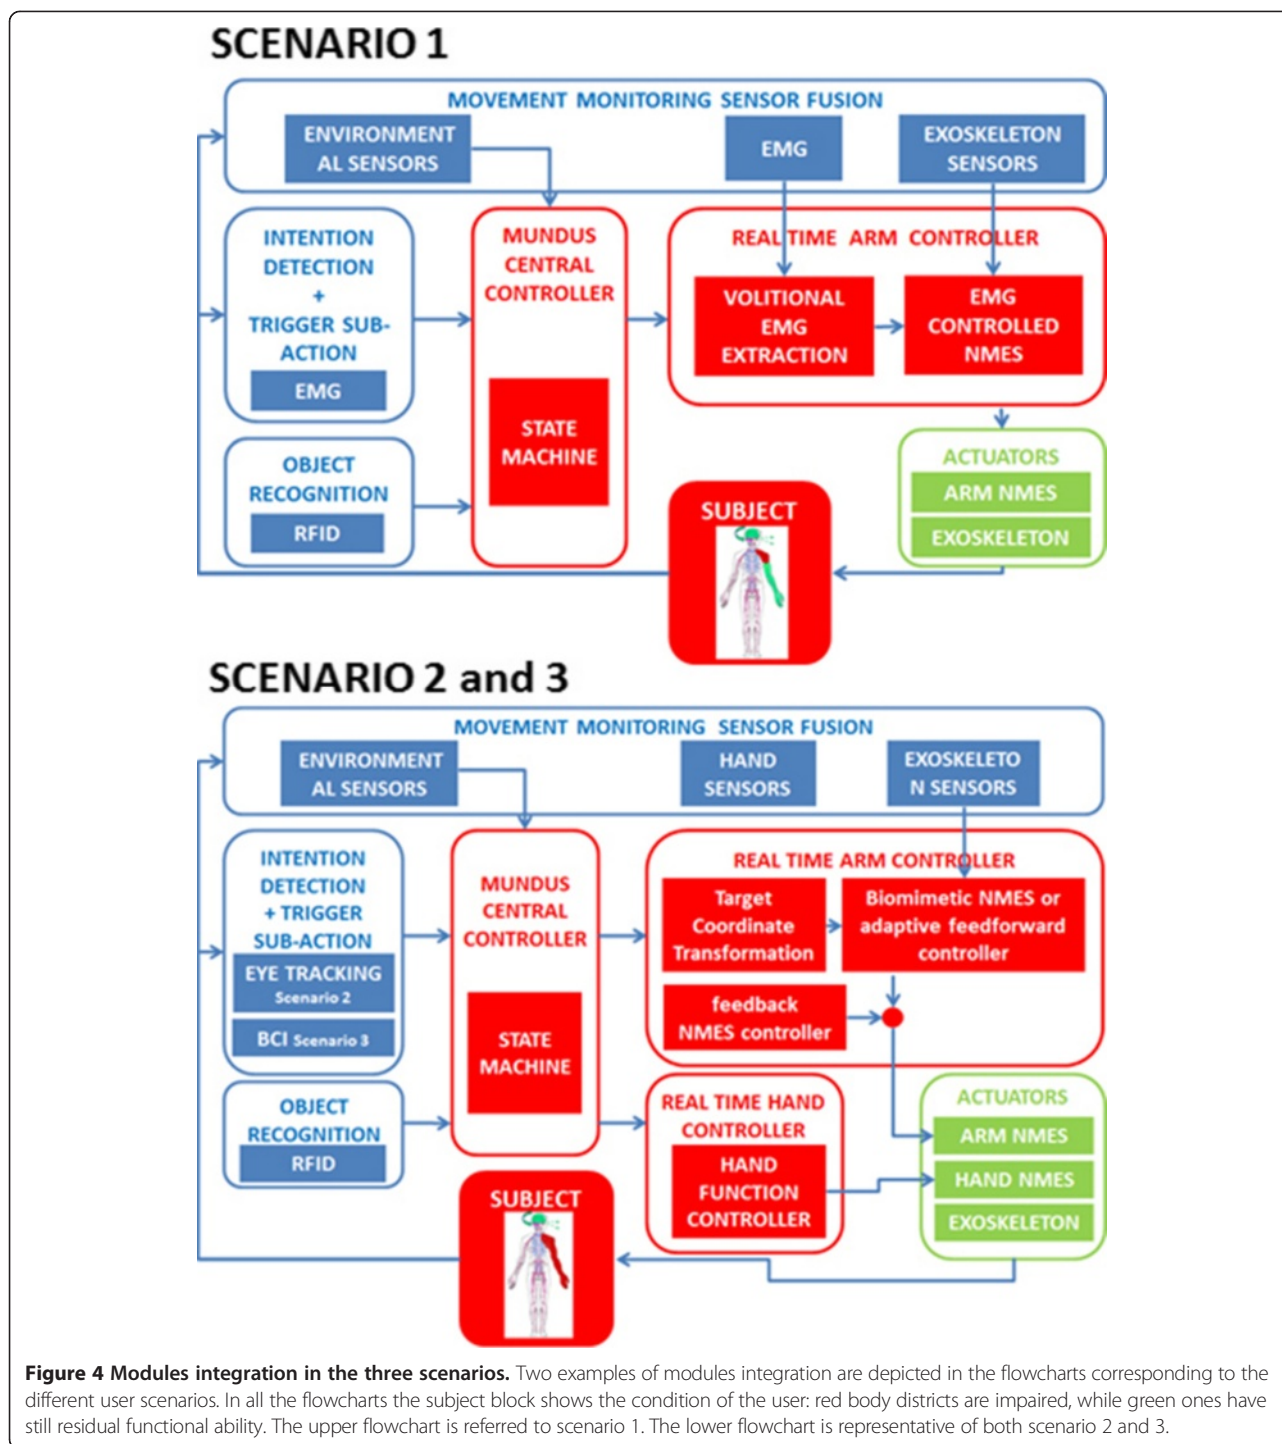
SCENARIO 1

MOVEMENT MONITORING SENSOR FUSION

ENVIRONMENTAL SENSORS

EMG

EXOSKELETON SENSORS

INTENTION DETECTION + TRIGGER SUB-ACTION

EMG

MUNDUS CENTRAL CONTROLLER

STATE MACHINE

REAL TIME ARM CONTROLLER

VOLITIONAL EMG EXTRACTION

EMG CONTROLLED NMES

OBJECT RECOGNITION

RFID

ACTUATORS

ARM NMES

EXOSKELETON

SUBJECT

SCENARIO 2 and 3

MOVEMENT MONITORING SENSOR FUSION

ENVIRONMENTAL SENSORS

HAND SENSORS

EXOSKELETON SENSORS

INTENTION DETECTION + TRIGGER SUB-ACTION

EYE TRACKING Scenario 2

BCI Scenario 3

MUNDUS CENTRAL CONTROLLER

STATE MACHINE

REAL TIME ARM CONTROLLER

Target Coordinate Transformation

Biomimetic NMES or adaptive feedforward controller

feedback NMES controller

OBJECT RECOGNITION

RFID

REAL TIME HAND CONTROLLER

HAND FUNCTION CONTROLLER

ACTUATORS

ARM NMES

HAND NMES

EXOSKELETON

SUBJECT

**Figure 4 Modules integration in the three scenarios.** Two examples of modules integration are depicted in the flowcharts corresponding to the different user scenarios. In all the flowcharts the subject block shows the condition of the user: red body districts are impaired, while green ones have still residual functional ability. The upper flowchart is referred to scenario 1. The lower flowchart is representative of both scenario 2 and 3.